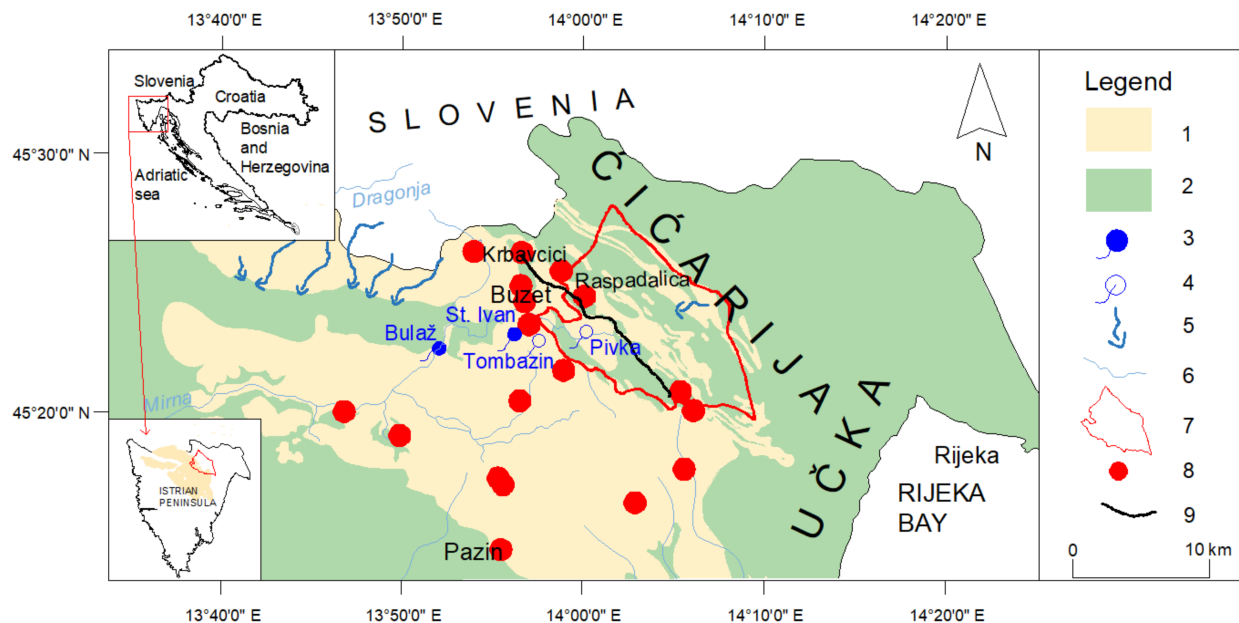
13°40'0" E 13°50'0" E 14°00'0" E 14°10'0" E 14°20'0" E

45°30'0" N

45°20'0" N

Slovenia
Croatia
Bosnia and Herzegovina
Adriatic sea

SLOVENIA

ĆIĆARIJA

UČKA

N

Dragonja

Krbavcici
Raspadalica
Buzet
St. Ivan
Bulaž
Tombazin
Pivka
Mirna

ISTRIAN PENINSULA

Rijeka
RIJEKA BAY

Pazin

Legend
1
2
3
4
5
6
7
8
9

0 10 km

13°40'0" E 13°50'0" E 14°00'0" E 14°10'0" E 14°20'0" E